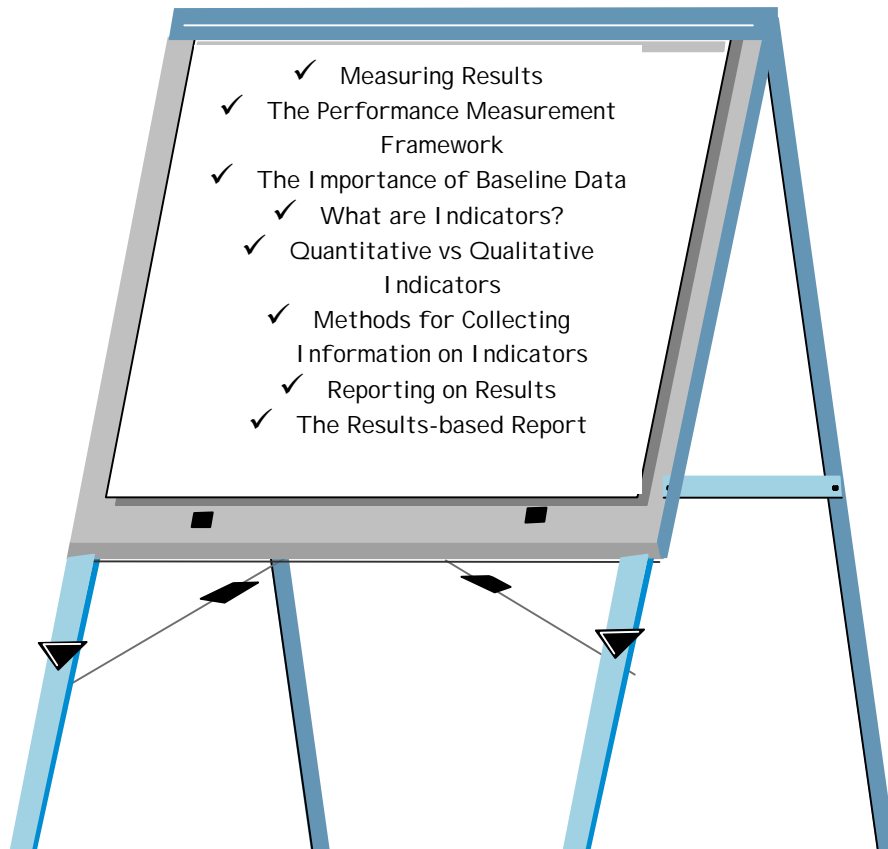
✓ Measuring Results
✓ The Performance Measurement Framework
✓ The Importance of Baseline Data
✓ What are Indicators?
✓ Quantitative vs Qualitative Indicators
✓ Methods for Collecting Information on Indicators
✓ Reporting on Results
✓ The Results-based Report